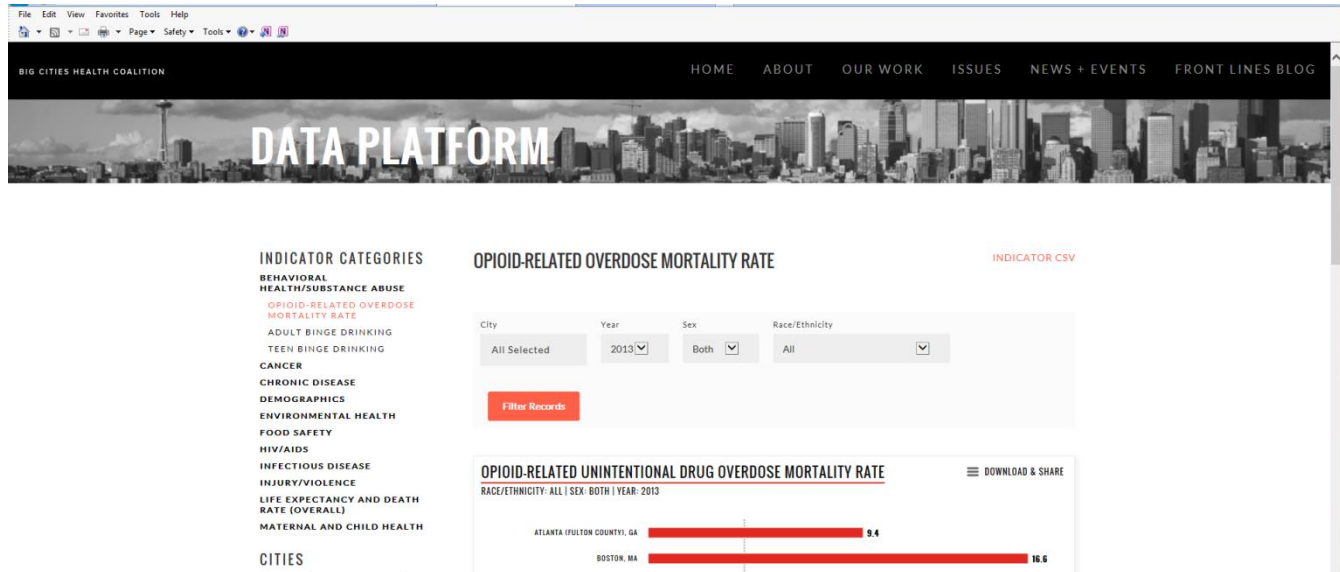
File Edit View Favorites Tools Help

Page ▾ Safety ▾ Tools ▾

BIG CITIES HEALTH COALITION

HOME ABOUT OUR WORK ISSUES NEWS + EVENTS FRONT LINES BLOG

DATA PLATFORM

INDICATOR CATEGORIES

BEHAVIORAL HEALTH/SUBSTANCE ABUSE

OPIOID-RELATED OVERDOSE MORTALITY RATE

ADULT BINGE DRINKING

TEEN BINGE DRINKING

CANCER

CHRONIC DISEASE

DEMOGRAPHICS

ENVIRONMENTAL HEALTH

FOOD SAFETY

HIV/AIDS

INFECTIOUS DISEASE

INJURY/VIOLENCE

LIFE EXPECTANCY AND DEATH RATE (OVERALL)

MATERNAL AND CHILD HEALTH

CITIES

OPIOID-RELATED OVERDOSE MORTALITY RATE

INDICATOR CSV

City
All Selected

Year
2013

Sex
Both

Race/Ethnicity
All

Filter Records

OPIOID-RELATED UNINTENTIONAL DRUG OVERDOSE MORTALITY RATE

DOWNLOAD & SHARE

RACE/ETHNICITY: ALL | SEX: BOTH | YEAR: 2013

ATLANTA (FULTON COUNTY), GA 9.4

BOSTON, MA 16.6